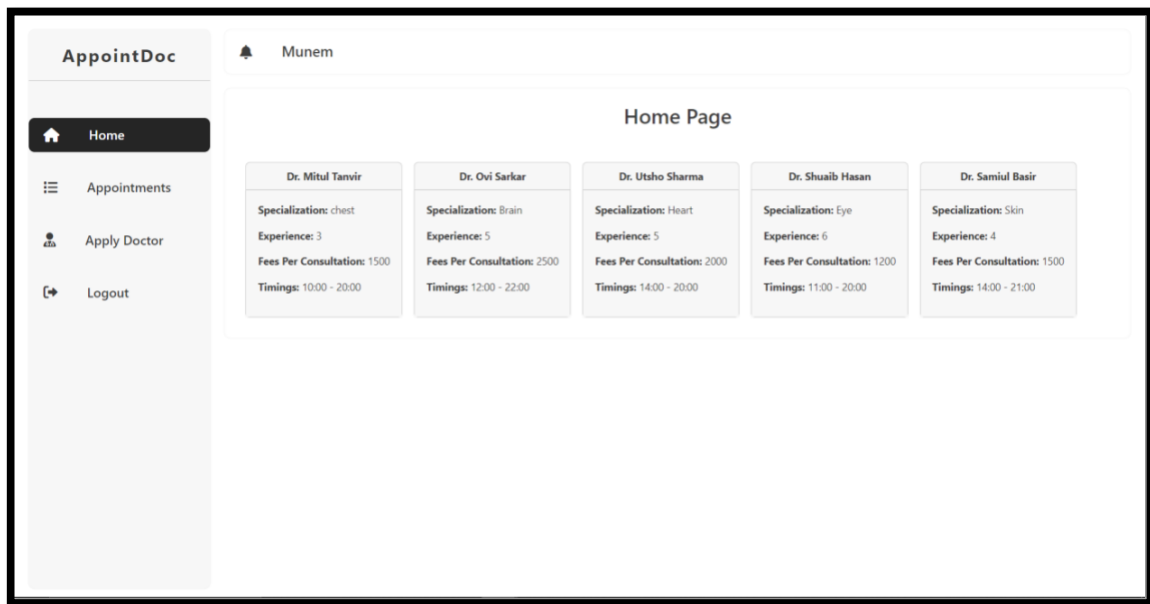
AppointDoc

Home

Appointments

Apply Doctor

Logout

Munem

Home Page

Dr. Mitul Tanvir

Specialization: chest

Experience: 3

Fees Per Consultation: 1500

Timings: 10:00 - 20:00

Dr. Ovi Sarkar

Specialization: Brain

Experience: 5

Fees Per Consultation: 2500

Timings: 12:00 - 22:00

Dr. Utsho Sharma

Specialization: Heart

Experience: 5

Fees Per Consultation: 2000

Timings: 14:00 - 20:00

Dr. Shuaib Hasan

Specialization: Eye

Experience: 6

Fees Per Consultation: 1200

Timings: 11:00 - 20:00

Dr. Samiul Basir

Specialization: Skin

Experience: 4

Fees Per Consultation: 1500

Timings: 14:00 - 21:00